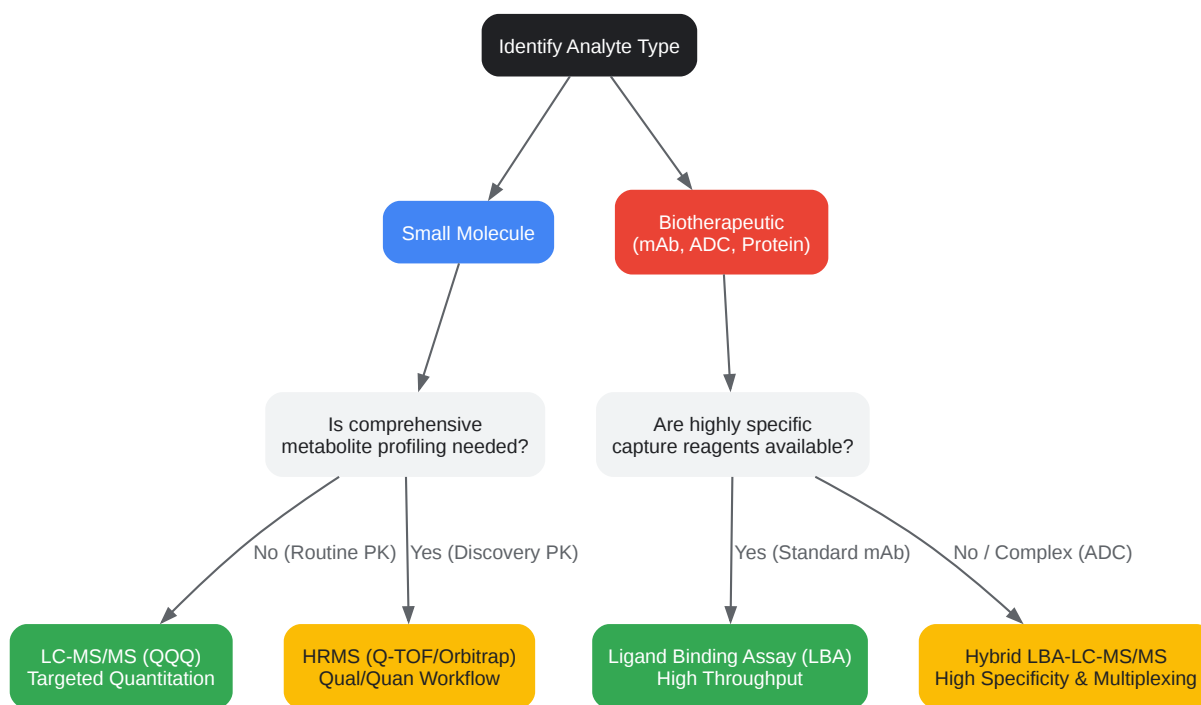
Identify Analyte Type

Small Molecule

Biotherapeutic
(mAb, ADC, Protein)

Is comprehensive
metabolite profiling needed?

Are highly specific
capture reagents available?

No (Routine PK)

Yes (Discovery PK)

Yes (Standard mAb)

No / Complex (ADC)

LC-MS/MS (QQQ)
Targeted Quantitation

HRMS (Q-TOF/Orbitrap)
Qual/Quan Workflow

Ligand Binding Assay (LBA)
High Throughput

Hybrid LBA-LC-MS/MS
High Specificity & Multiplexing